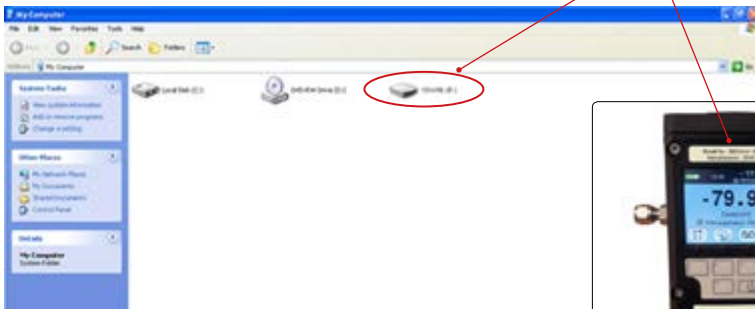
My Computer

File Edit View Favorites Tools Help

Back Search Folders

Address My Computer

Go

System Tasks

View system information

Add or remove programs

Change a setting

Other Places

My Network Places

My Documents

Shared Documents

Control Panel

Details

My Computer

System Folder

Local Disk (C:)

DVD-RW Drive (D:)

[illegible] (E:)

-79.9

Dewpoint